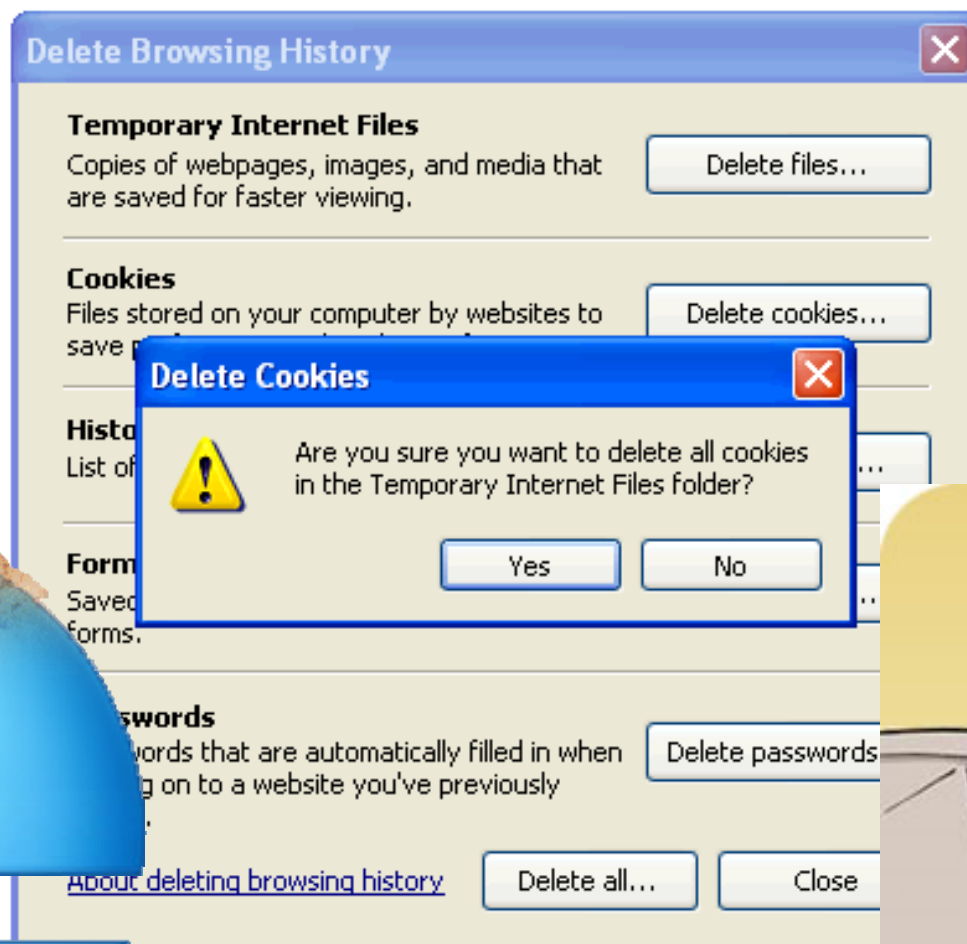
Delete Browsing History

Temporary Internet Files
Copies of webpages, images, and media that are saved for faster viewing.

Delete files...

Cookies
Files stored on your computer by websites to save p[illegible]

Delete cookies...

Delete Cookies

Are you sure you want to delete all cookies in the Temporary Internet Files folder?

Yes

No

Histo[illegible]
List of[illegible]

...

Form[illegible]
Saved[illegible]
forms.

...

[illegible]swords
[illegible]words that are automatically filled in when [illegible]g on to a website you've previously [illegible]

Delete passwords

About deleting browsing history

Delete all...

Close